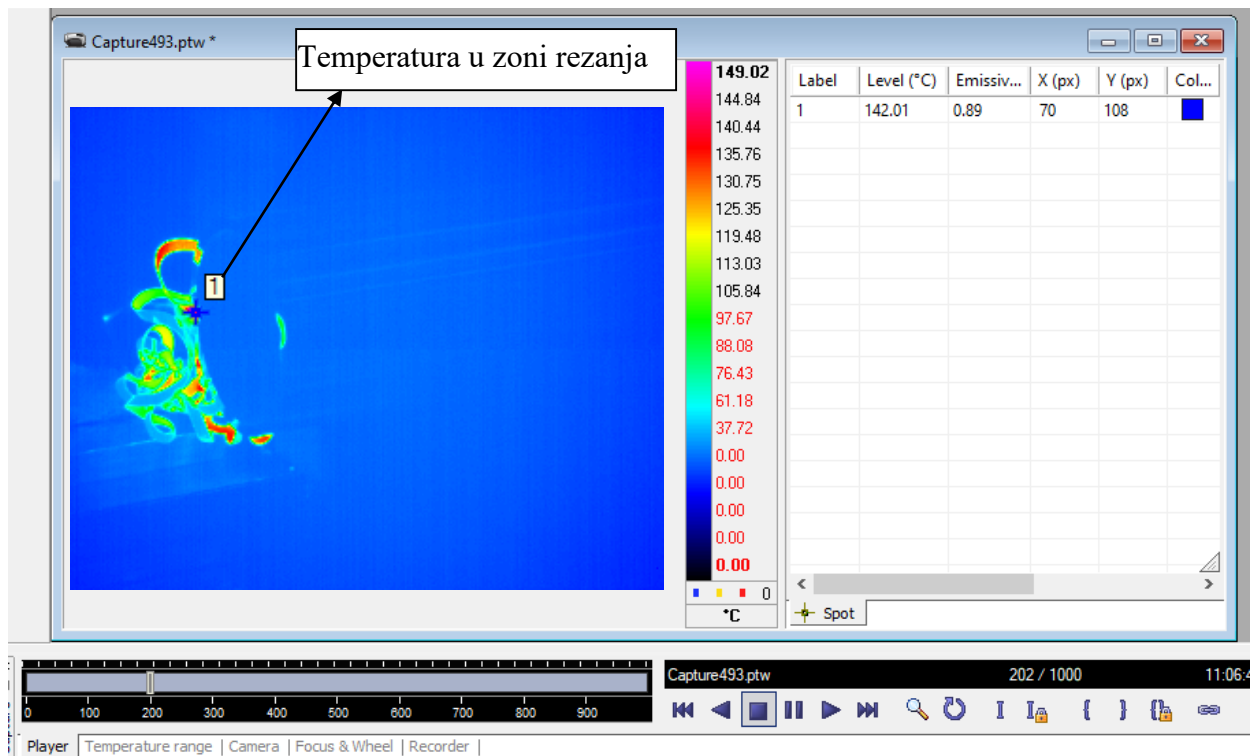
Capture493.ptw *

Temperatura u zoni rezanja

1

149.02
144.84
140.44
135.76
130.75
125.35
119.48
113.03
105.84
97.67
88.08
76.43
61.18
37.72
0.00
0.00
0.00
0.00
0.00

0

°C

| Label | Level (°C) | Emissiv... | X (px) | Y (px) | Col... |
|---|---|---|---|---|---|
| 1 | 142.01 | 0.89 | 70 | 108 | |

Spot

0 100 200 300 400 500 600 700 800 900

Capture493.ptw 202 / 1000 11:06:4

Player | Temperature range | Camera | Focus & Wheel | Recorder |